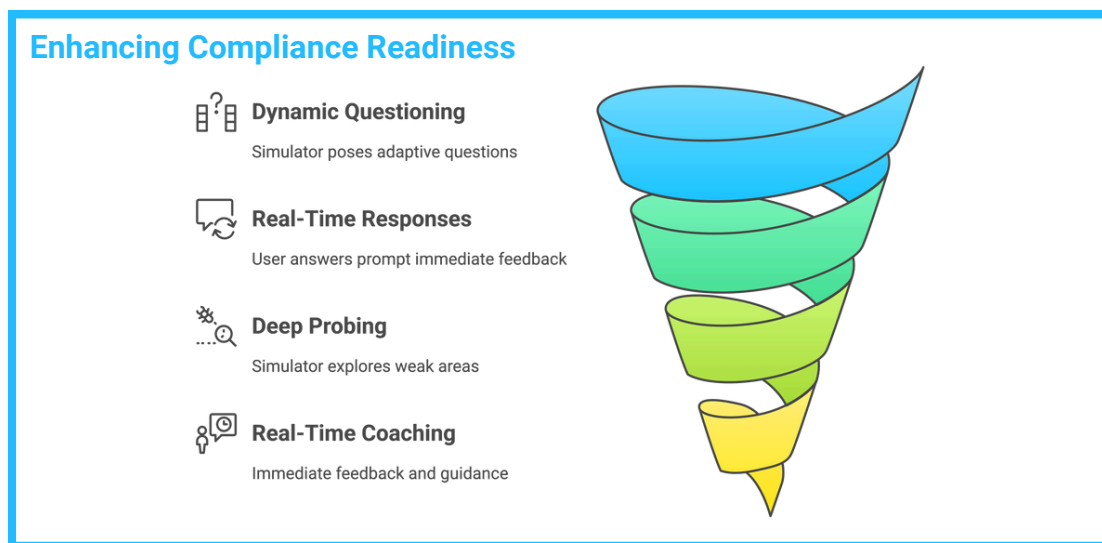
Enhancing Compliance Readiness

Dynamic Questioning

Simulator poses adaptive questions

Real-Time Responses

User answers prompt immediate feedback

Deep Probing

Simulator explores weak areas

Real-Time Coaching

Immediate feedback and guidance